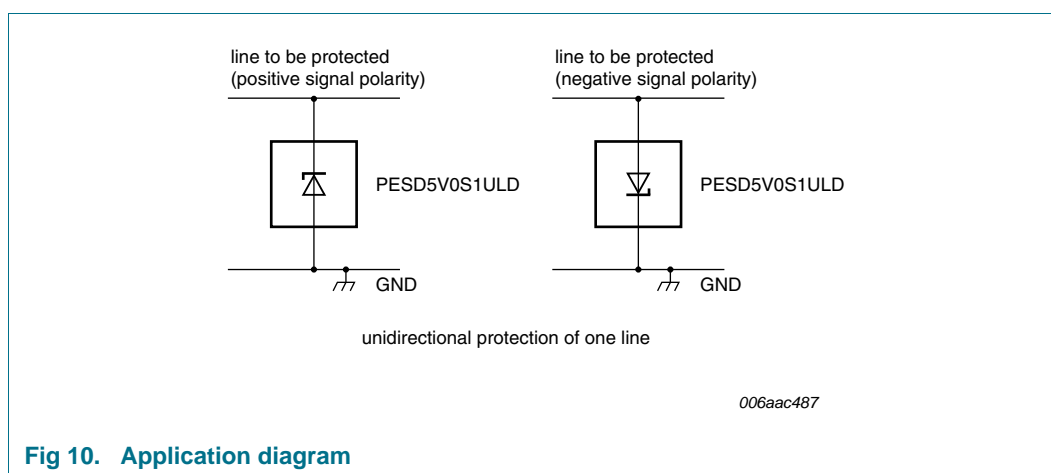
line to be protected
(positive signal polarity)

PESD5V0S1ULD

GND

line to be protected
(negative signal polarity)

PESD5V0S1ULD

GND

unidirectional protection of one line

006aac487

Fig 10. Application diagram